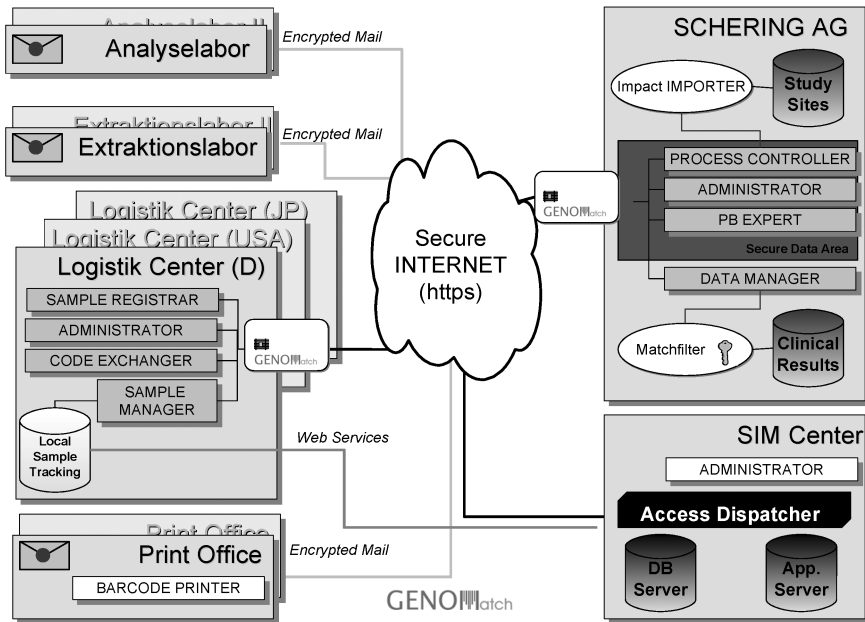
Analyselabor II
Analyselabor
Encrypted Mail

Extraktionslabor II
Extraktionslabor
Encrypted Mail

Logistik Center (JP)
Logistik Center (USA)
Logistik Center (D)
SAMPLE REGISTRAR
ADMINISTRATOR
CODE EXCHANGER
SAMPLE MANAGER
Local Sample Tracking
GENOMatch

Secure INTERNET (https)

Web Services

Print Office
Print Office
BARCODE PRINTER
Encrypted Mail

GENOMatch

SCHERING AG
Impact IMPORTER
Study Sites
GENOMatch
PROCESS CONTROLLER
ADMINISTRATOR
PB EXPERT
Secure Data Area
DATA MANAGER
Matchfilter
Clinical Results

SIM Center
ADMINISTRATOR
Access Dispatcher
DB Server
App. Server